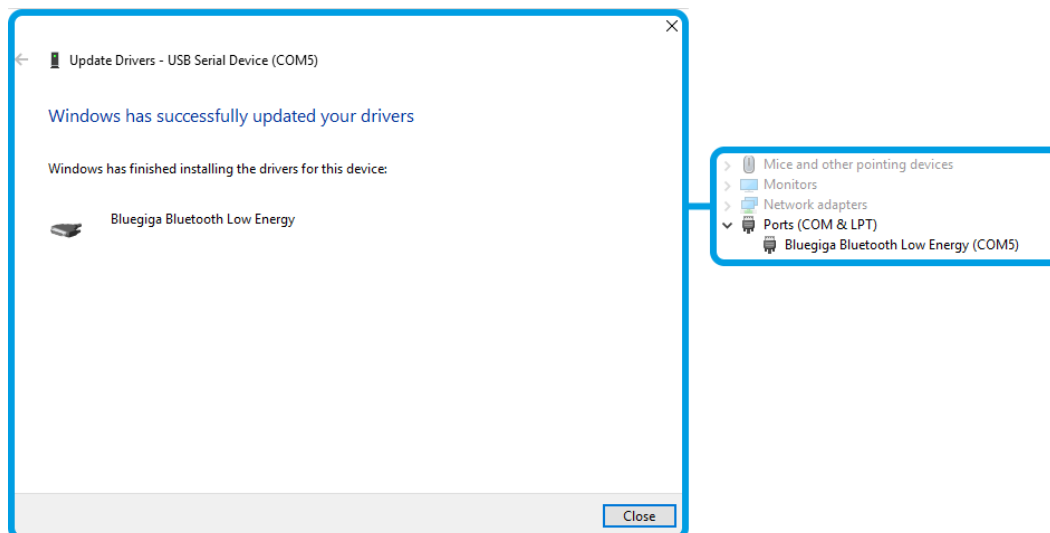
Update Drivers - USB Serial Device (COM5)

Windows has successfully updated your drivers

Windows has finished installing the drivers for this device:

Bluegiga Bluetooth Low Energy

Close

Mice and other pointing devices
Monitors
Network adapters
Ports (COM & LPT)
Bluegiga Bluetooth Low Energy (COM5)